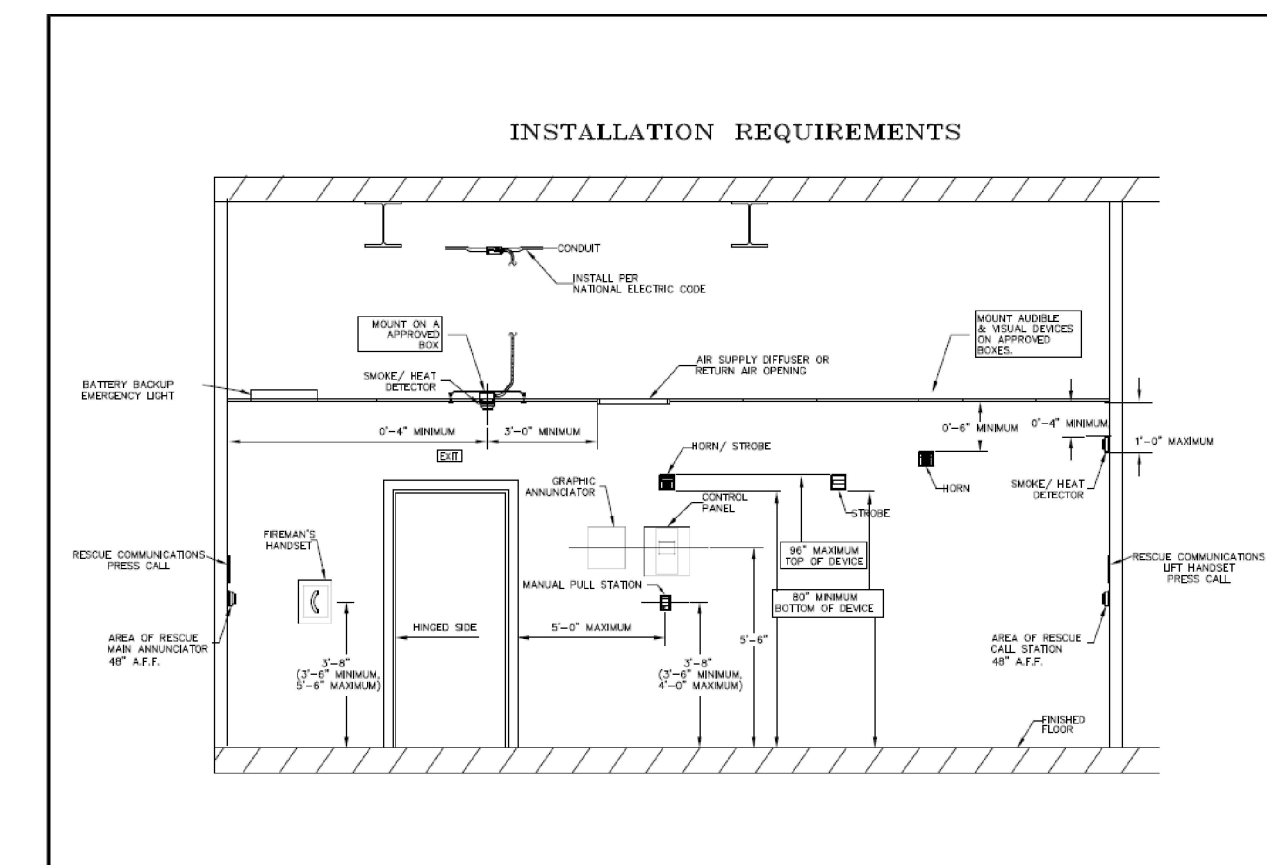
INSTALLATION REQUIREMENTS

CONDUIT

INSTALL PER NATIONAL ELECTRIC CODE

MOUNT ON A APPROVED BOX

MOUNT AUDIBLE & VISUAL DEVICES ON APPROVED BOXES.

AIR SUPPLY DIFFUSER OR RETURN AIR OPENING

BATTERY BACKUP EMERGENCY LIGHT

SMOKE/ HEAT DETECTOR

0'-4" MINIMUM

3'-0" MINIMUM

0'-6" MINIMUM

0'-4" MINIMUM

1'-0" MAXIMUM

EXIT

HORN/ STROBE

HORN

SMOKE/ HEAT DETECTOR

GRAPHIC ANNUNCIATOR

CONTROL PANEL

STROBE

FIREMAN'S HANDSET

RESCUE COMMUNICATIONS PRESS CALL

96" MAXIMUM TOP OF DEVICE

RESCUE COMMUNICATIONS LIFT HANDSET PRESS CALL

MANUAL PULL STATION

80" MINIMUM BOTTOM OF DEVICE

AREA OF RESCUE MAIN ANNUNCIATOR 48" A.F.F.

HINGED SIDE

5'-0" MAXIMUM

5'-6"

AREA OF RESCUE CALL STATION 48" A.F.F.

3'-8" (3'-6" MINIMUM, 5'-6" MAXIMUM)

3'-8" (3'-6" MINIMUM, 4'-0" MAXIMUM)

FINISHED FLOOR